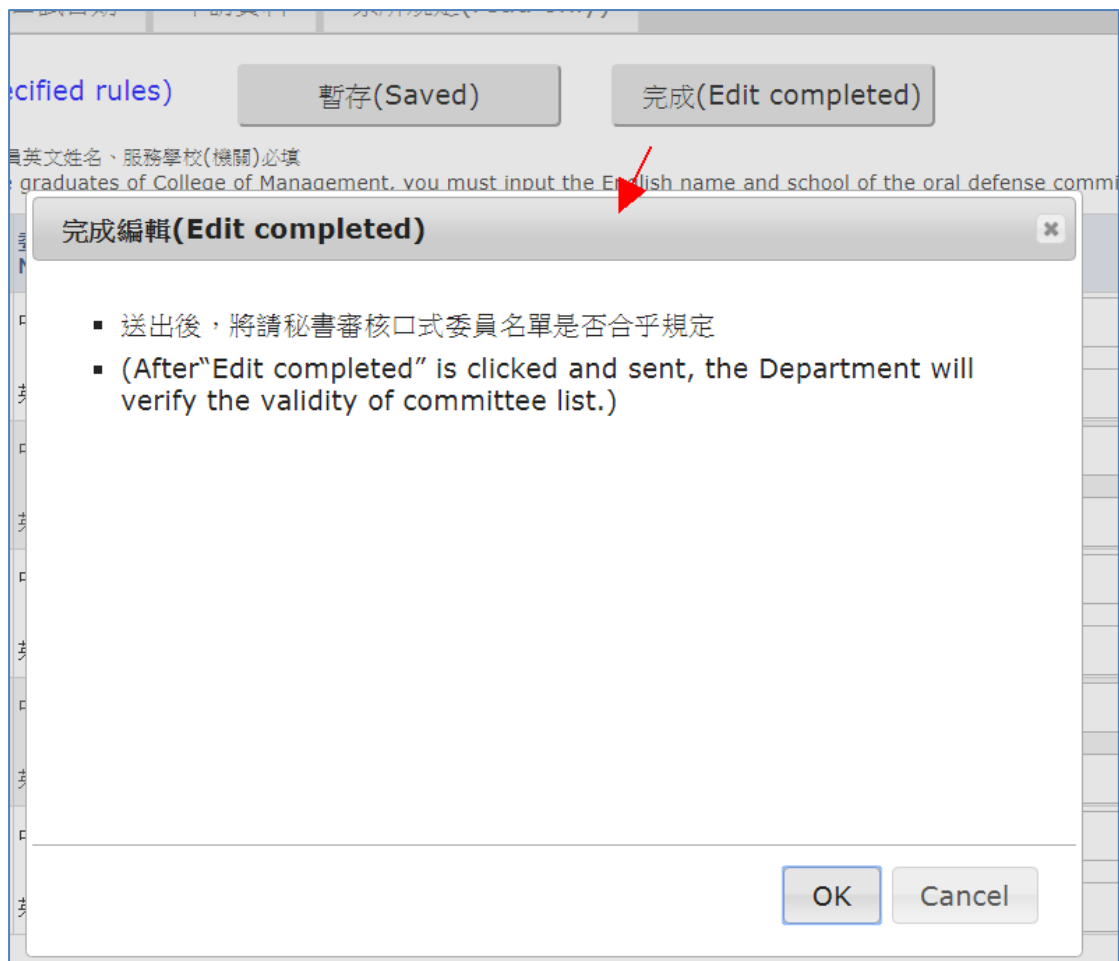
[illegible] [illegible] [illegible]

ecified rules)

暫存(Saved)

完成(Edit completed)

員英文姓名、服務學校(機關)必填

graduates of College of Management, you must input the English name and school of the oral defense commi

完成編輯(Edit completed)

×

▪ 送出後，將請秘書審核口式委員名單是否合乎規定

▪ (After"Edit completed" is clicked and sent, the Department will verify the validity of committee list.)

OK

Cancel